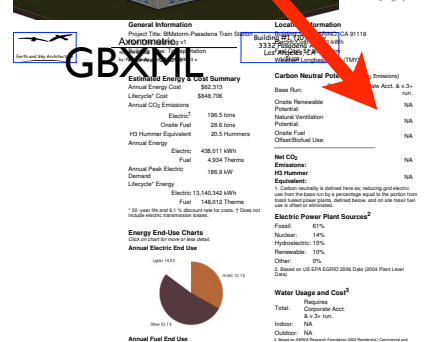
Earth and Sky Architecture

Axonometric

GBXML

Building #1 (10)
3332 Pasadena
Los Angeles

General Information
Project Title: BIMstorm-Pasadena Train Station
Run Title: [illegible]
Building Type: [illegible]ation
Floor Area: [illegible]

Estimated Energy & Cost Summary
Annual Energy Cost $62,313
Lifecycle* Cost $848,706
Annual $CO_2$ Emissions
Electric† 196.5 tons
Onsite Fuel 28.6 tons
H3 Hummer Equivalent 20.5 Hummers
Annual Energy
Electric 438,011 kWh
Fuel 4,934 Therms
Annual Peak Electric Demand 186.9 kW
Lifecycle* Energy
Electric 13,140,342 kWh
Fuel 148,012 Therms
* 30 -year life and 6.1 % discount rate for costs. † Does not include electric transmission losses.

Energy End-Use Charts
Click on chart for more or less detail.
Annual Electric End Use
Lights 14.9 %
HVAC 33.1 %
Other 52.1 %
Annual Fuel End Use

Location Information
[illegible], CA 91118
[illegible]
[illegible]
Weather: Longbeach (TMY)

Carbon Neutral Pote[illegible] Emissions)
Base Run: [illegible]ate Acct. & v.3+ run.
Onsite Renewable Potential: NA
Natural Ventilation Potential: NA
Onsite Fuel Offset/Biofuel Use: NA

Net $CO_2$ Emissions: NA
H3 Hummer Equivalent: NA
1. Carbon neutrality is defined here as; reducing grid electric use from the base run by a percentage equal to the portion from fossil fueled power plants, defined below, and on site fossil fuel use is offset or eliminated.

Electric Power Plant Sources²
Fossil: 61%
Nuclear: 14%
Hydroelectric: 15%
Renewable: 10%
Other: 0%
2. Based on US EPA EGRID 2006 Data (2004 Plant Level Data).

Water Usage and Cost³
Total: Requires Corporate Acct. & v.3+ run.
Indoor: NA
Outdoor: NA
3. Based on AWWA Research Foundation 2000 'Residential / Commercial and